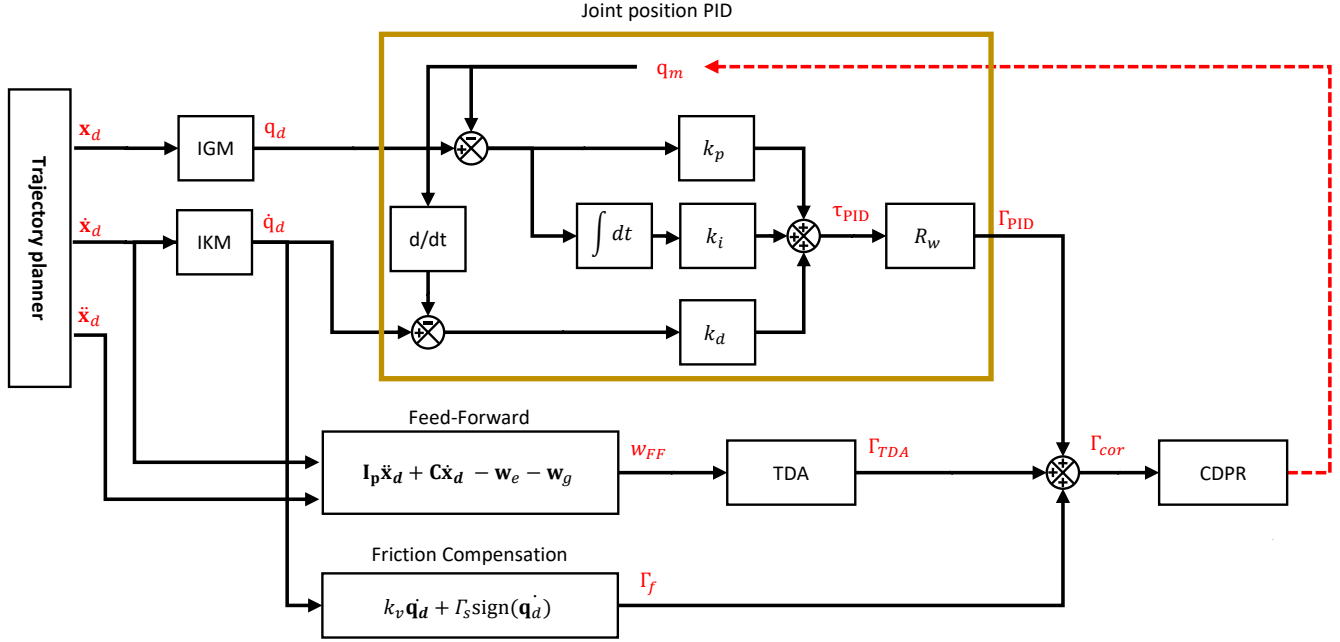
Joint position PID

Trajectory planner

$\mathbf{x}_d$

$\dot{\mathbf{x}}_d$

$\ddot{\mathbf{x}}_d$

IGM

IKM

$q_d$

$\dot{q}_d$

$q_m$

d/dt

$k_p$

$\int dt$

$k_i$

$k_d$

$\tau_{PID}$

$R_w$

$\Gamma_{PID}$

Feed-Forward

$\mathbf{I_p}\ddot{\mathbf{x}}_d + \mathbf{C}\dot{\mathbf{x}}_d - \mathbf{w}_e - \mathbf{w}_g$

$w_{FF}$

TDA

$\Gamma_{TDA}$

$\Gamma_{cor}$

CDPR

Friction Compensation

$k_v\dot{\mathbf{q}}_d + \Gamma_s \mathrm{sign}(\dot{\mathbf{q}}_d)$

$\Gamma_f$